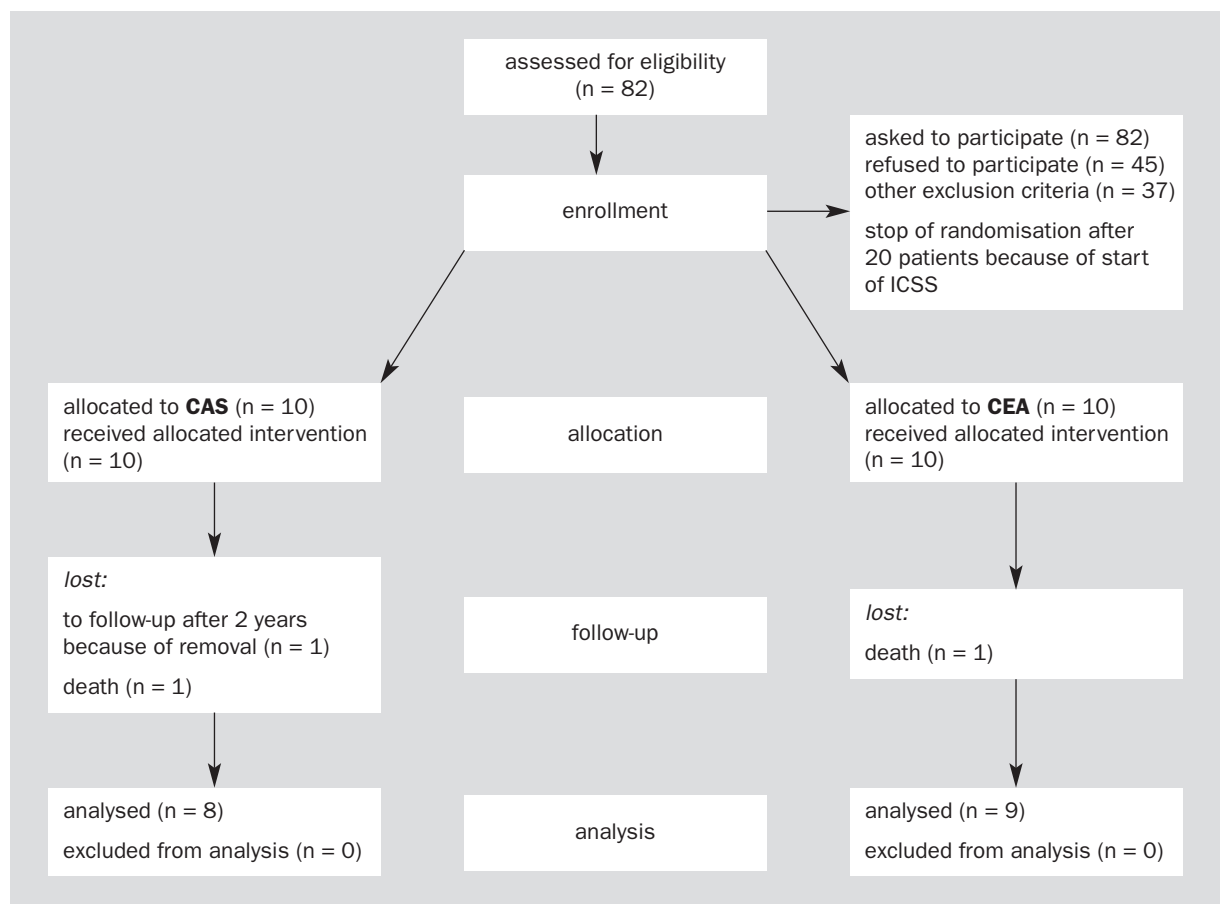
assessed for eligibility (n = 82)

enrollment

asked to participate (n = 82)
refused to participate (n = 45)
other exclusion criteria (n = 37)

stop of randomisation after 20 patients because of start of ICSS

allocated to **CAS** (n = 10)
received allocated intervention (n = 10)

allocation

allocated to **CEA** (n = 10)
received allocated intervention (n = 10)

*lost:*

to follow-up after 2 years because of removal (n = 1)

death (n = 1)

follow-up

*lost:*

death (n = 1)

analysed (n = 8)

excluded from analysis (n = 0)

analysis

analysed (n = 9)

excluded from analysis (n = 0)